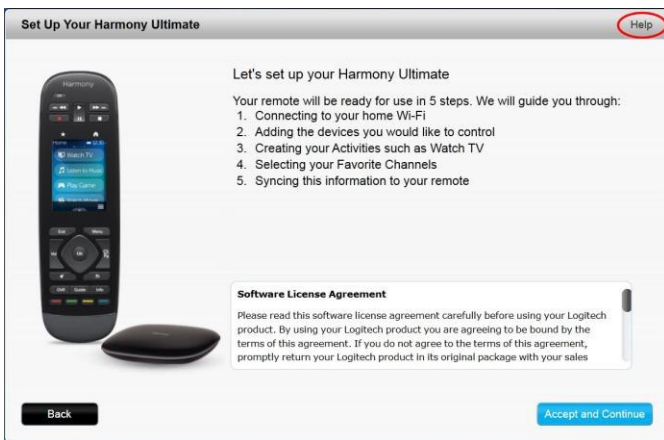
Set Up Your Harmony Ultimate

Help

Harmony

Home

Watch TV

Listen to Music

Play Game

Watch Movie

Exit

Menu

OK

DVR

Guide

Info

Let's set up your Harmony Ultimate

Your remote will be ready for use in 5 steps. We will guide you through:
1. Connecting to your home Wi-Fi
2. Adding the devices you would like to control
3. Creating your Activities such as Watch TV
4. Selecting your Favorite Channels
5. Syncing this information to your remote

Software License Agreement

Please read this software license agreement carefully before using your Logitech product. By using your Logitech product you are agreeing to be bound by the terms of this agreement. If you do not agree to the terms of this agreement, promptly return your Logitech product in its original package with your sales

Back

Accept and Continue